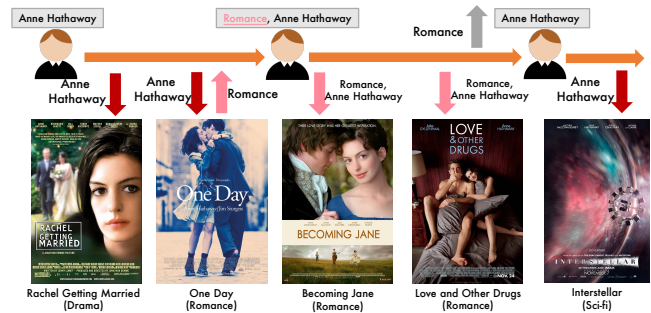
Anne Hathaway

Romance, Anne Hathaway

Romance

Anne Hathaway

Anne Hathaway

Anne Hathaway

Romance

Romance, Anne Hathaway

Romance, Anne Hathaway

Anne Hathaway

RACHEL GETTING MARRIED

One Day

BECOMING JANE

LOVE & OTHER DRUGS

INTERSTELLAR

Rachel Getting Married (Drama)

One Day (Romance)

Becoming Jane (Romance)

Love and Other Drugs (Romance)

Interstellar (Sci-fi)